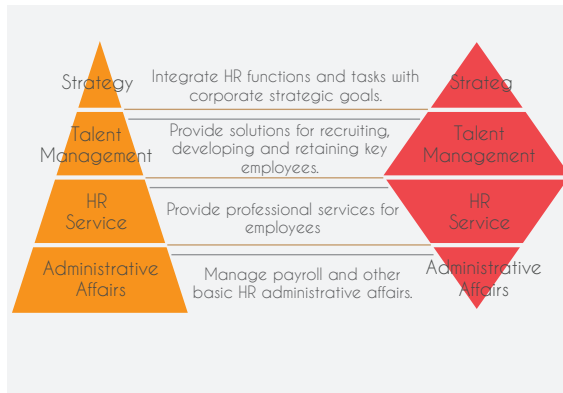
Strategy

Talent Management

HR Service

Administrative Affairs

Integrate HR functions and tasks with corporate strategic goals.

Provide solutions for recruiting, developing and retaining key employees.

Provide professional services for employees

Manage payroll and other basic HR administrative affairs.

Strateg

Talent Management

HR Service

Administrative Affairs